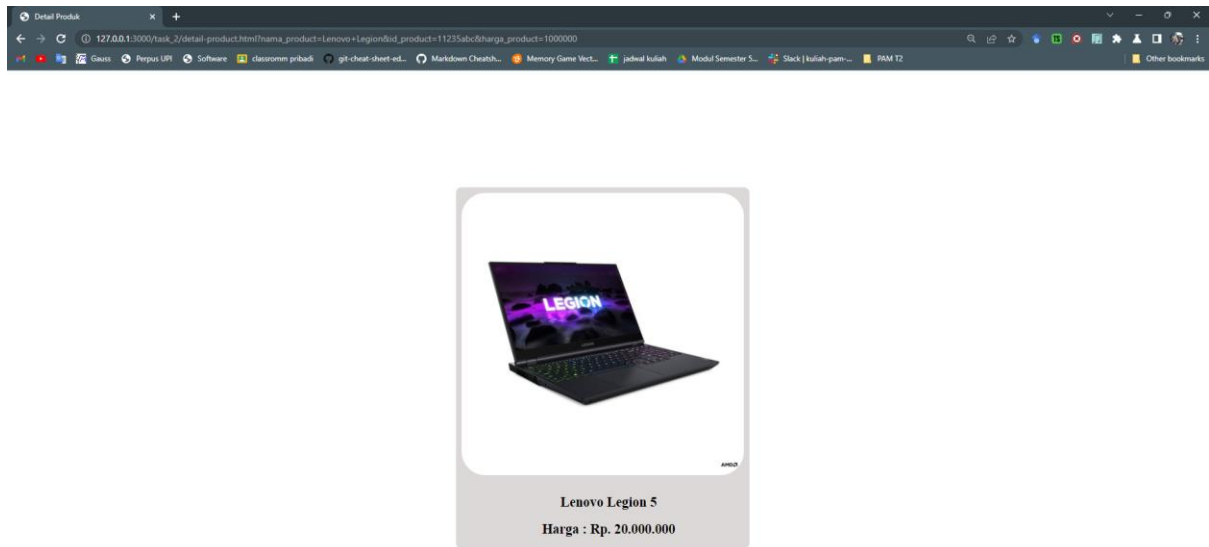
Detail Produk

127.0.0.1:3000/task_2/detail-product.html?nama_product=Lenovo+Legion&id_product=11235abc&harga_product=1000000

Gauss Perpus UPI Software classromm pribadi git-cheat-sheet-ed... Markdown Cheatsh... Memory Game Vect... jadwal kuliah Modul Semester 5... Slack | kuliah-pam-... PAM T2 Other bookmarks

LEGION

AMD

Lenovo Legion 5

Harga : Rp. 20.000.000